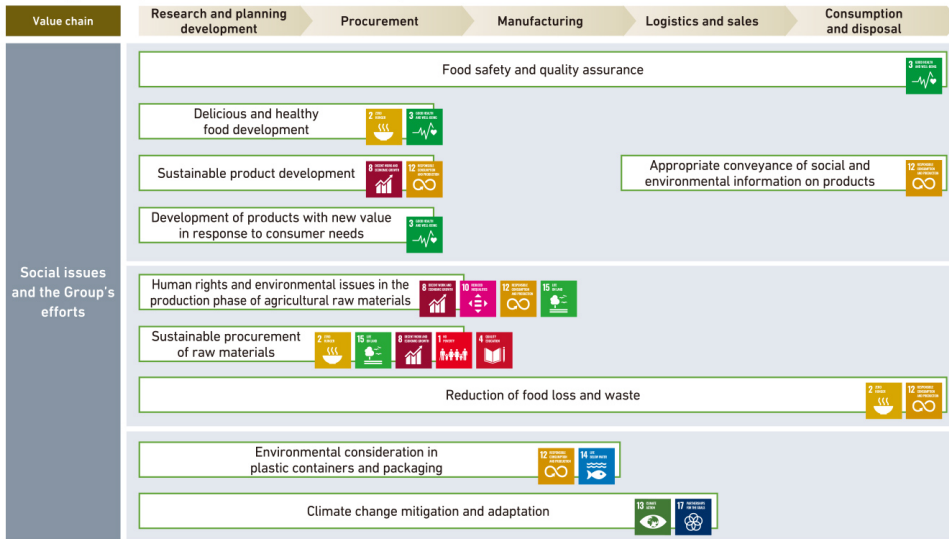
Value chain

Research and planning development

Procurement

Manufacturing

Logistics and sales

Consumption and disposal

Social issues and the Group's efforts

Food safety and quality assurance

3 GOOD HEALTH AND WELL-BEING

Delicious and healthy food development

2 ZERO HUNGER

3 GOOD HEALTH AND WELL-BEING

Sustainable product development

8 DECENT WORK AND ECONOMIC GROWTH

12 RESPONSIBLE CONSUMPTION AND PRODUCTION

Appropriate conveyance of social and environmental information on products

12 RESPONSIBLE CONSUMPTION AND PRODUCTION

Development of products with new value in response to consumer needs

3 GOOD HEALTH AND WELL-BEING

Human rights and environmental issues in the production phase of agricultural raw materials

8 DECENT WORK AND ECONOMIC GROWTH

10 REDUCED INEQUALITIES

12 RESPONSIBLE CONSUMPTION AND PRODUCTION

15 LIFE ON LAND

Sustainable procurement of raw materials

2 ZERO HUNGER

15 LIFE ON LAND

8 DECENT WORK AND ECONOMIC GROWTH

1 NO POVERTY

4 QUALITY EDUCATION

Reduction of food loss and waste

2 ZERO HUNGER

12 RESPONSIBLE CONSUMPTION AND PRODUCTION

Environmental consideration in plastic containers and packaging

12 RESPONSIBLE CONSUMPTION AND PRODUCTION

14 LIFE BELOW WATER

Climate change mitigation and adaptation

13 CLIMATE ACTION

17 PARTNERSHIPS FOR THE GOALS